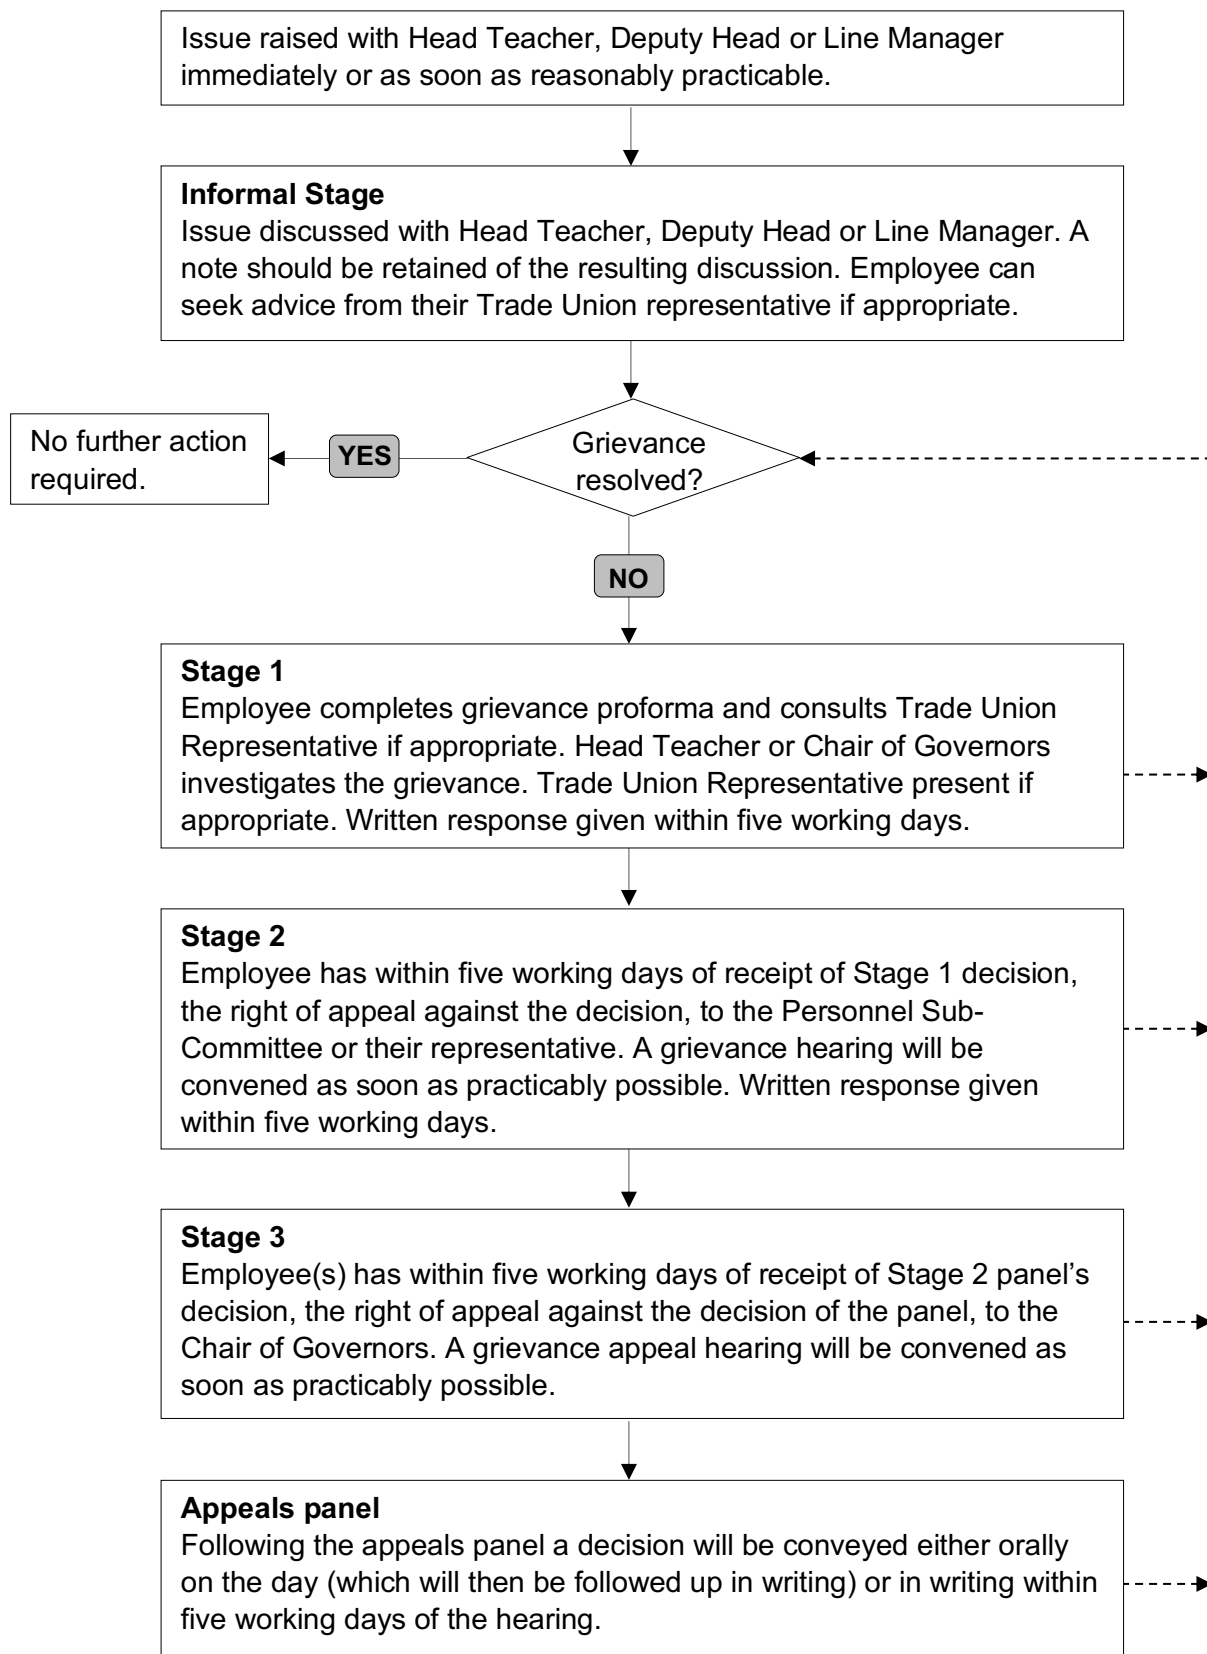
Issue raised with Head Teacher, Deputy Head or Line Manager immediately or as soon as reasonably practicable.

**Informal Stage**
Issue discussed with Head Teacher, Deputy Head or Line Manager. A note should be retained of the resulting discussion. Employee can seek advice from their Trade Union representative if appropriate.

No further action required.

YES

Grievance resolved?

NO

**Stage 1**
Employee completes grievance proforma and consults Trade Union Representative if appropriate. Head Teacher or Chair of Governors investigates the grievance. Trade Union Representative present if appropriate. Written response given within five working days.

**Stage 2**
Employee has within five working days of receipt of Stage 1 decision, the right of appeal against the decision, to the Personnel Sub-Committee or their representative. A grievance hearing will be convened as soon as practicably possible. Written response given within five working days.

**Stage 3**
Employee(s) has within five working days of receipt of Stage 2 panel's decision, the right of appeal against the decision of the panel, to the Chair of Governors. A grievance appeal hearing will be convened as soon as practicably possible.

**Appeals panel**
Following the appeals panel a decision will be conveyed either orally on the day (which will then be followed up in writing) or in writing within five working days of the hearing.